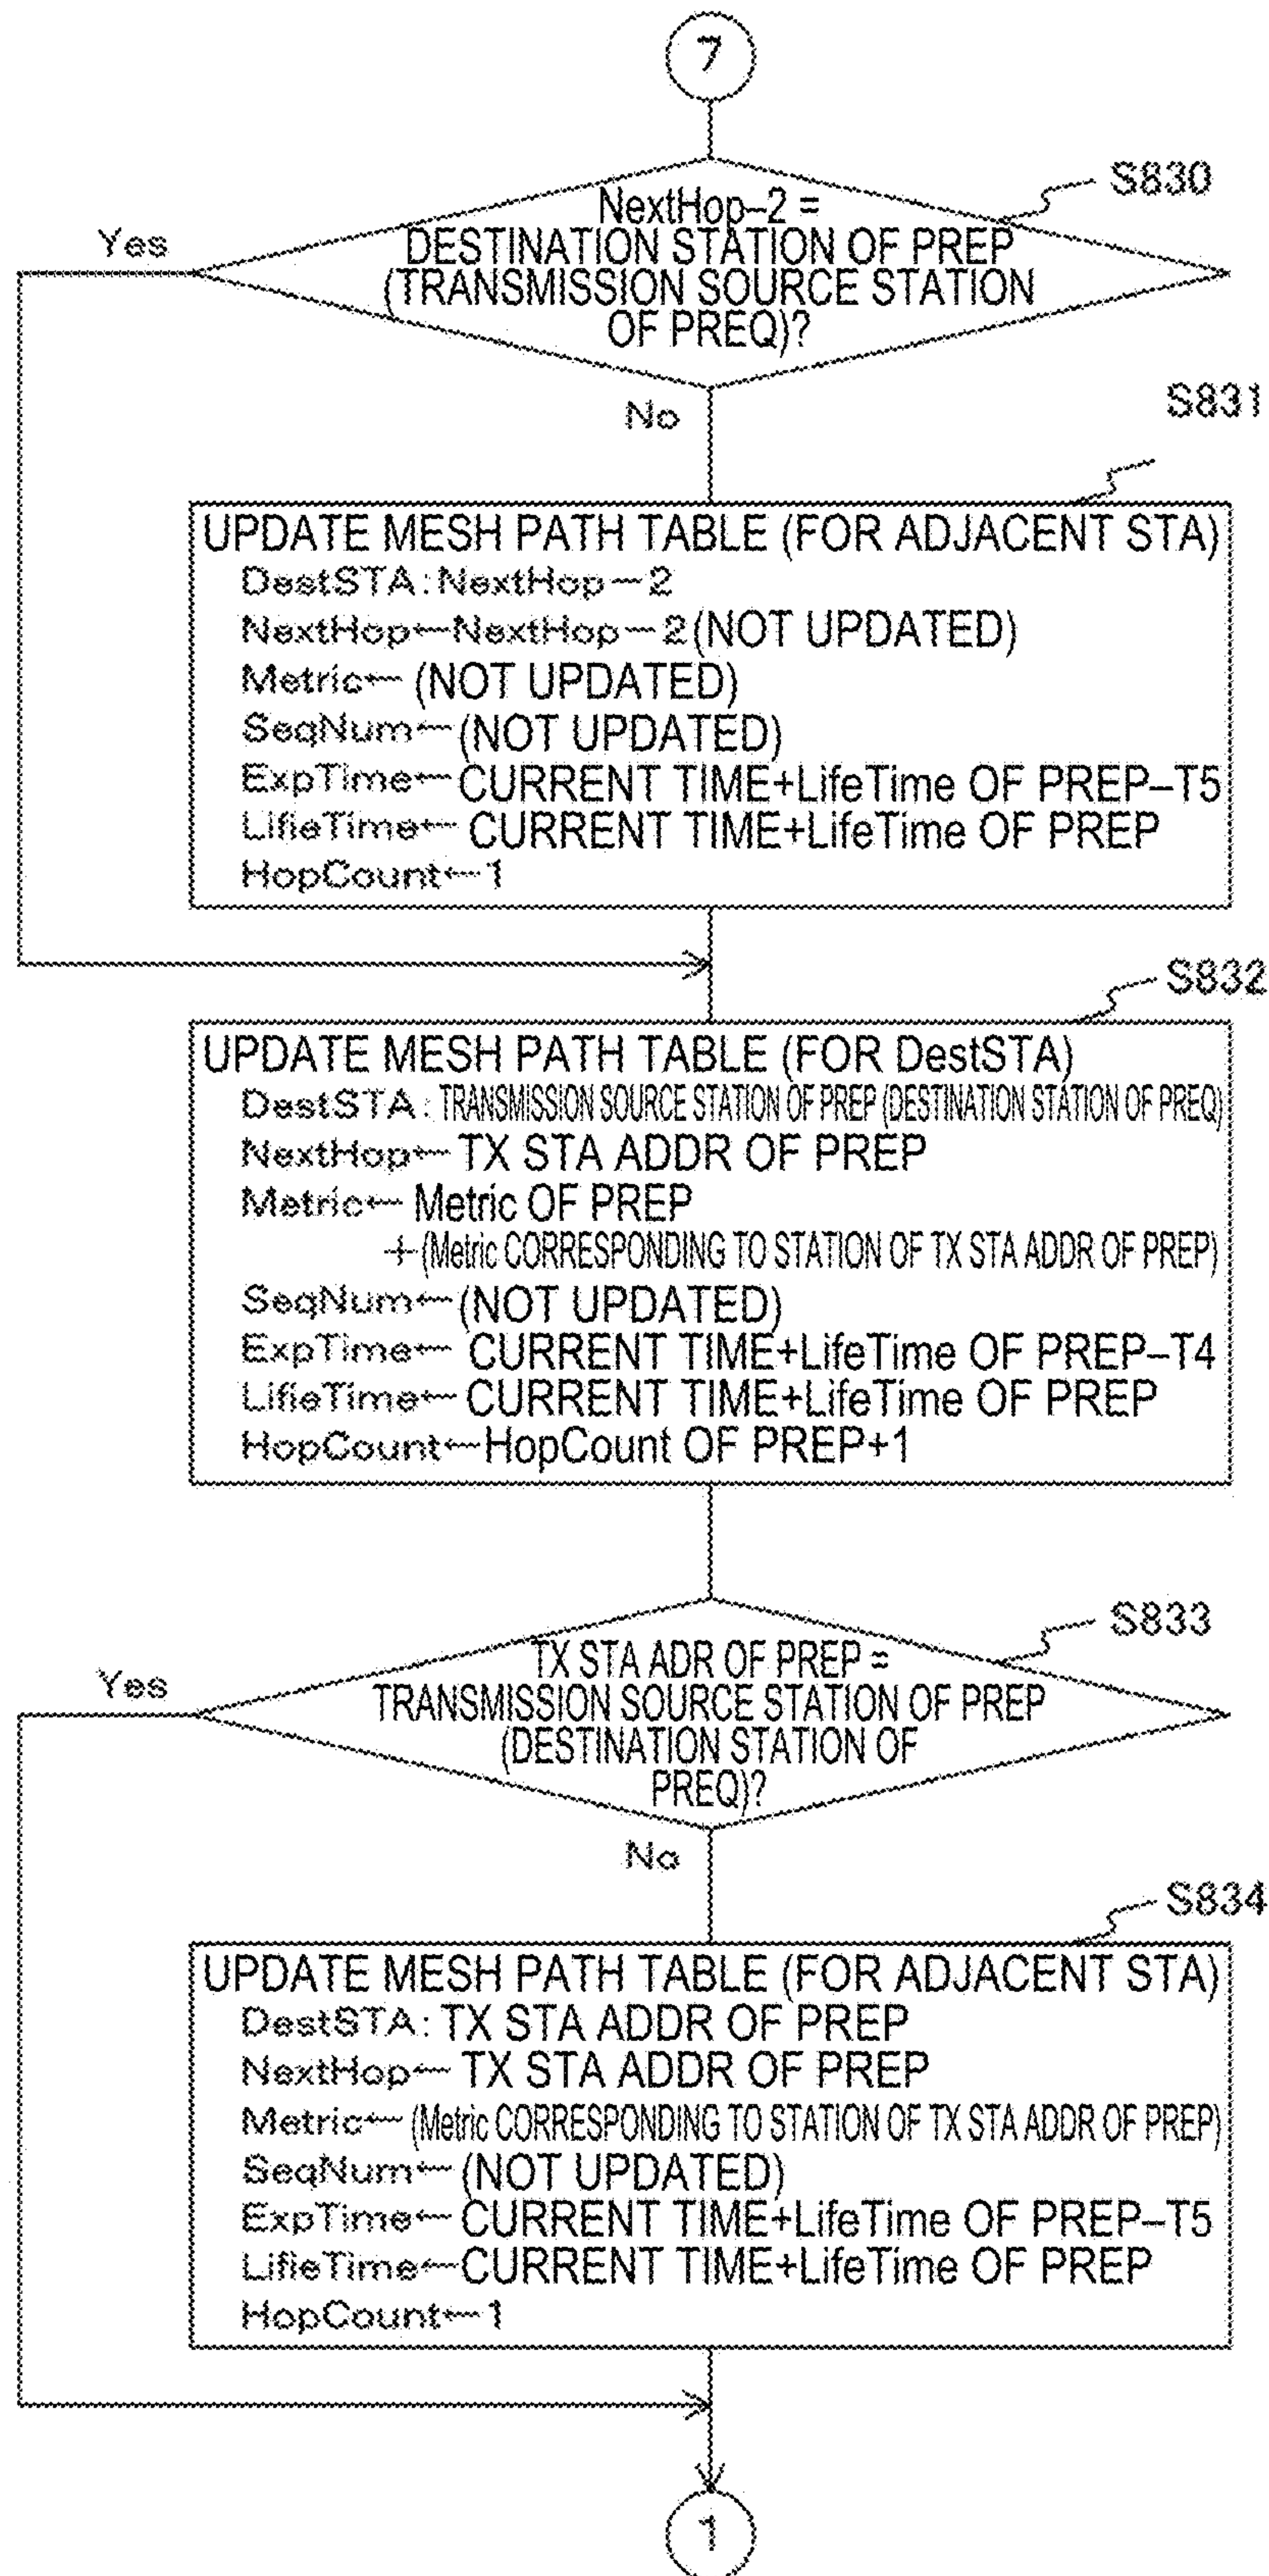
7

S830

NextHop-2 = DESTINATION STATION OF PREP (TRANSMISSION SOURCE STATION OF PREQ)?

Yes

No

S831

UPDATE MESH PATH TABLE (FOR ADJACENT STA)
DestSTA : NextHop − 2
NextHop ← NextHop − 2 (NOT UPDATED)
Metric ← (NOT UPDATED)
SeqNum ← (NOT UPDATED)
ExpTime ← CURRENT TIME+LifeTime OF PREP−T5
LifieTime ← CURRENT TIME+LifeTime OF PREP
HopCount ← 1

S832

UPDATE MESH PATH TABLE (FOR DestSTA)
DestSTA : TRANSMISSION SOURCE STATION OF PREP (DESTINATION STATION OF PREQ)
NextHop ← TX STA ADDR OF PREP
Metric ← Metric OF PREP
+ (Metric CORRESPONDING TO STATION OF TX STA ADDR OF PREP)
SeqNum ← (NOT UPDATED)
ExpTime ← CURRENT TIME+LifeTime OF PREP−T4
LifieTime ← CURRENT TIME+LifeTime OF PREP
HopCount ← HopCount OF PREP+1

S833

TX STA ADR OF PREP = TRANSMISSION SOURCE STATION OF PREP (DESTINATION STATION OF PREQ)?

Yes

No

S834

UPDATE MESH PATH TABLE (FOR ADJACENT STA)
DestSTA : TX STA ADDR OF PREP
NextHop ← TX STA ADDR OF PREP
Metric ← (Metric CORRESPONDING TO STATION OF TX STA ADDR OF PREP)
SeqNum ← (NOT UPDATED)
ExpTime ← CURRENT TIME+LifeTime OF PREP−T5
LifieTime ← CURRENT TIME+LifeTime OF PREP
HopCount ← 1

1